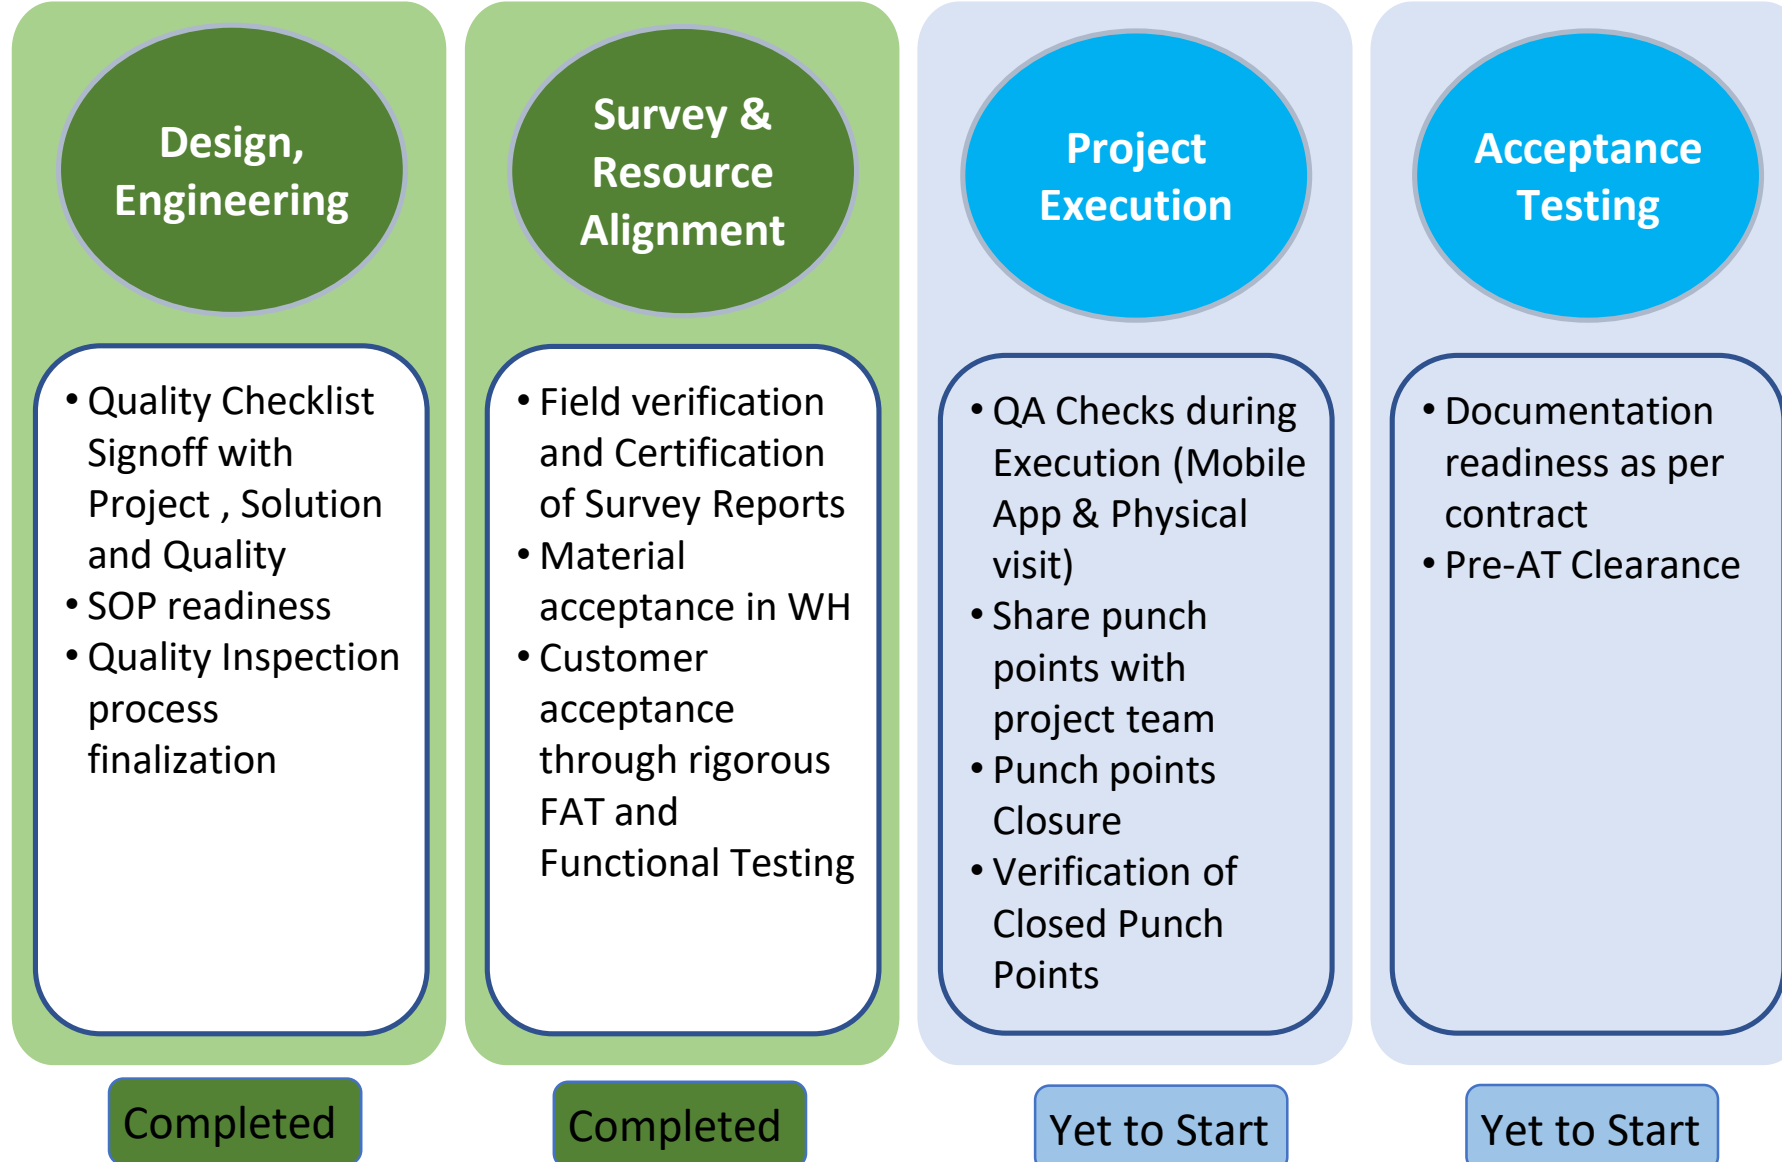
Design, Engineering

- Quality Checklist Signoff with Project , Solution and Quality
- SOP readiness
- Quality Inspection process finalization

Completed

Survey & Resource Alignment

- Field verification and Certification of Survey Reports
- Material acceptance in WH
- Customer acceptance through rigorous FAT and Functional Testing

Completed

Project Execution

- QA Checks during Execution (Mobile App & Physical visit)
- Share punch points with project team
- Punch points Closure
- Verification of Closed Punch Points

Yet to Start

Acceptance Testing

- Documentation readiness as per contract
- Pre-AT Clearance

Yet to Start